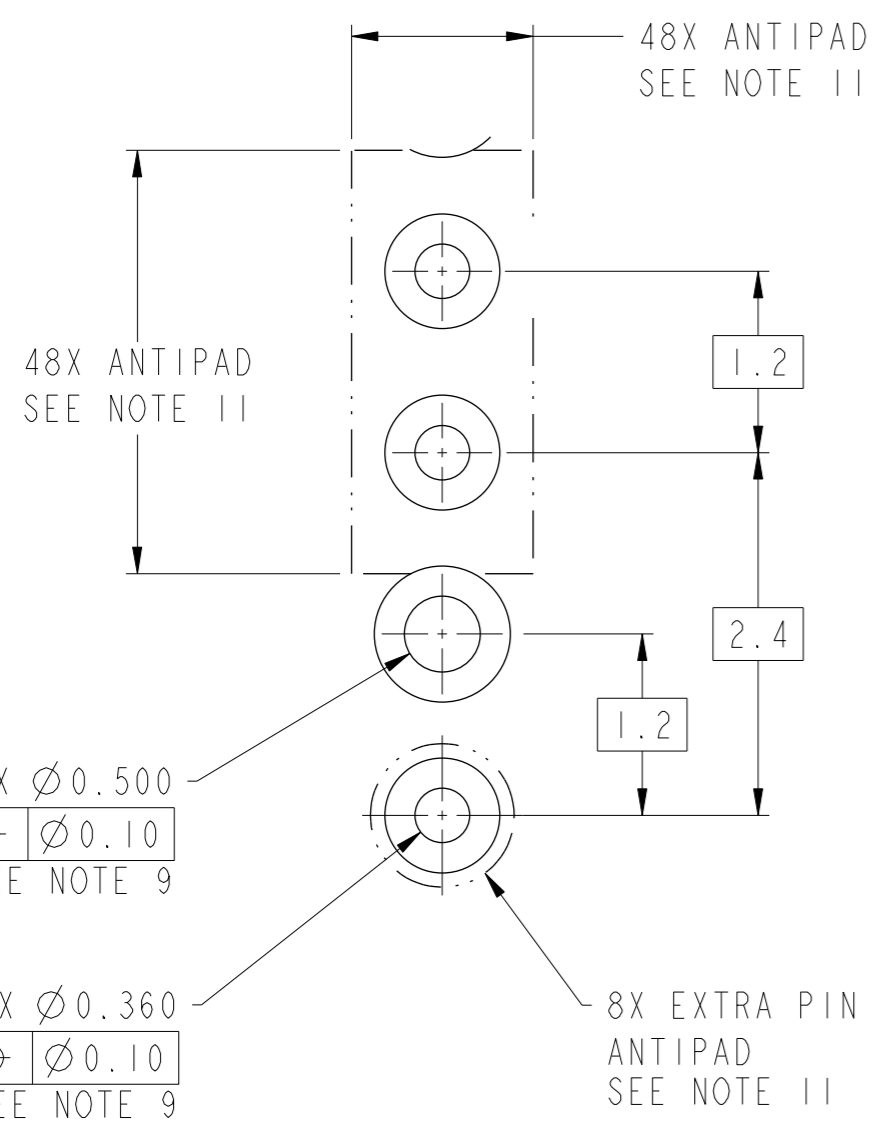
48X ANTIPAD
SEE NOTE 11

48X ANTIPAD
SEE NOTE 11

1.2

2.4

1.2

X $\varnothing$0.500

| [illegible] | $\varnothing$0.10 |
|---|---|

E NOTE 9

X $\varnothing$0.360

| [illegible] | $\varnothing$0.10 |
|---|---|

EE NOTE 9

8X EXTRA PIN
ANTIPAD
SEE NOTE 11